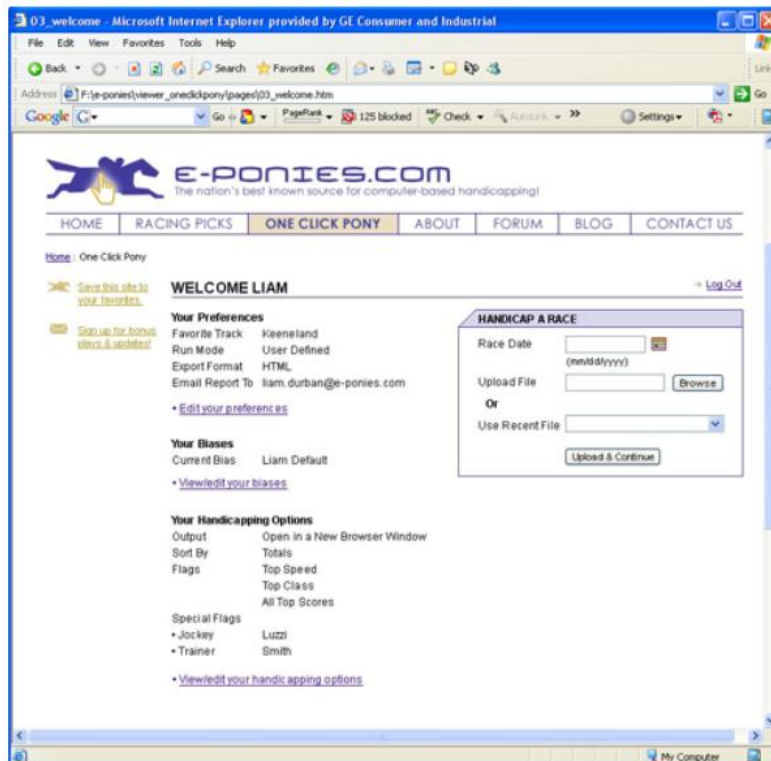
03_welcome - Microsoft Internet Explorer provided by GE Consumer and Industrial

File Edit View Favorites Tools Help

Back Search Favorites

Address F:\e-ponies\viewer_oneclickpony\pages\03_welcome.htm Go

Google G- Go PageRank 125 blocked Check AutoLink Settings

E-PONIES.COM
The nation's best known source for computer-based handicapping!

HOME | RACING PICKS | ONE CLICK PONY | ABOUT | FORUM | BLOG | CONTACT US

Home : One Click Pony

Save this site to your favorites.

Sign up for bonus plays & updates!

WELCOME LIAM

Log Out

Your Preferences

| | |
|---|---|
| Favorite Track | Keeneland |
| Run Mode | User Defined |
| Export Format | HTML |
| Email Report To | liam.durban@e-ponies.com |

• Edit your preferences

Your Biases

| | |
|---|---|
| Current Bias | Liam Default |

• View/edit your biases

Your Handicapping Options

| | |
|---|---|
| Output | Open in a New Browser Window |
| Sort By | Totals |
| Flags | Top Speed |
| | Top Class |
| | All Top Scores |
| Special Flags | |
| • Jockey | Luzzi |
| • Trainer | Smith |

• View/edit your handicapping options

HANDICAP A RACE

Race Date (mm/dd/yyyy)

Upload File Browse

Or

Use Recent File

Upload & Continue

My Computer